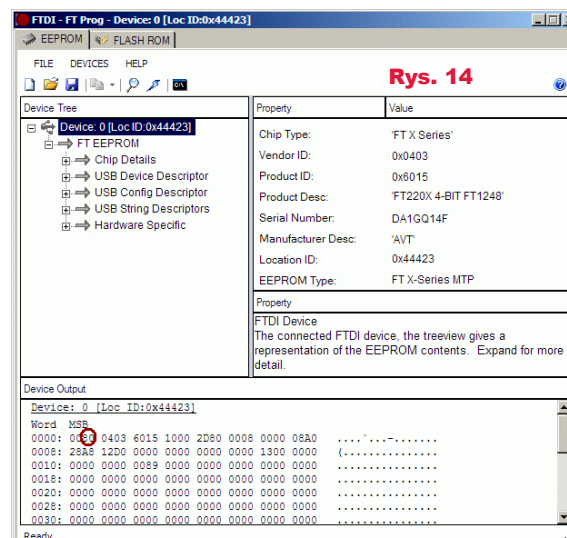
FTDI - FT Prog - Device: 0 [Loc ID:0x44423]

EEPROM FLASH ROM

FILE DEVICES HELP

Rys. 14

Device Tree

Device: 0 [Loc ID:0x44423]
FT EEPROM
Chip Details
USB Device Descriptor
USB Config Descriptor
USB String Descriptors
Hardware Specific

| Property | Value |
|---|---|
| Chip Type: | 'FT X Series' |
| Vendor ID: | 0x0403 |
| Product ID: | 0x6015 |
| Product Desc: | 'FT220X 4-BIT FT1248' |
| Serial Number: | DA1GQ14F |
| Manufacturer Desc: | 'AVT' |
| Location ID: | 0x44423 |
| EEPROM Type: | FT X-Series MTP |

Property

FTDI Device
The connected FTDI device, the treeview gives a representation of the EEPROM contents. Expand for more detail.

Device Output

Device: 0 [Loc ID:0x44423]

Word MSB
0000: 0030 0403 6015 1000 2D80 0008 0000 08A0 ....`...-.......
0008: 28A8 12D0 0000 0000 0000 1300 0000 (...............
0010: 0000 0000 0089 0000 0000 0000 0000 0000 ................
0018: 0000 0000 0000 0000 0000 0000 0000 0000 ................
0020: 0000 0000 0000 0000 0000 0000 0000 0000 ................
0028: 0000 0000 0000 0000 0000 0000 0000 0000 ................
0030: 0000 0000 0000 0000 0000 0000 0000 0000 ................

Ready